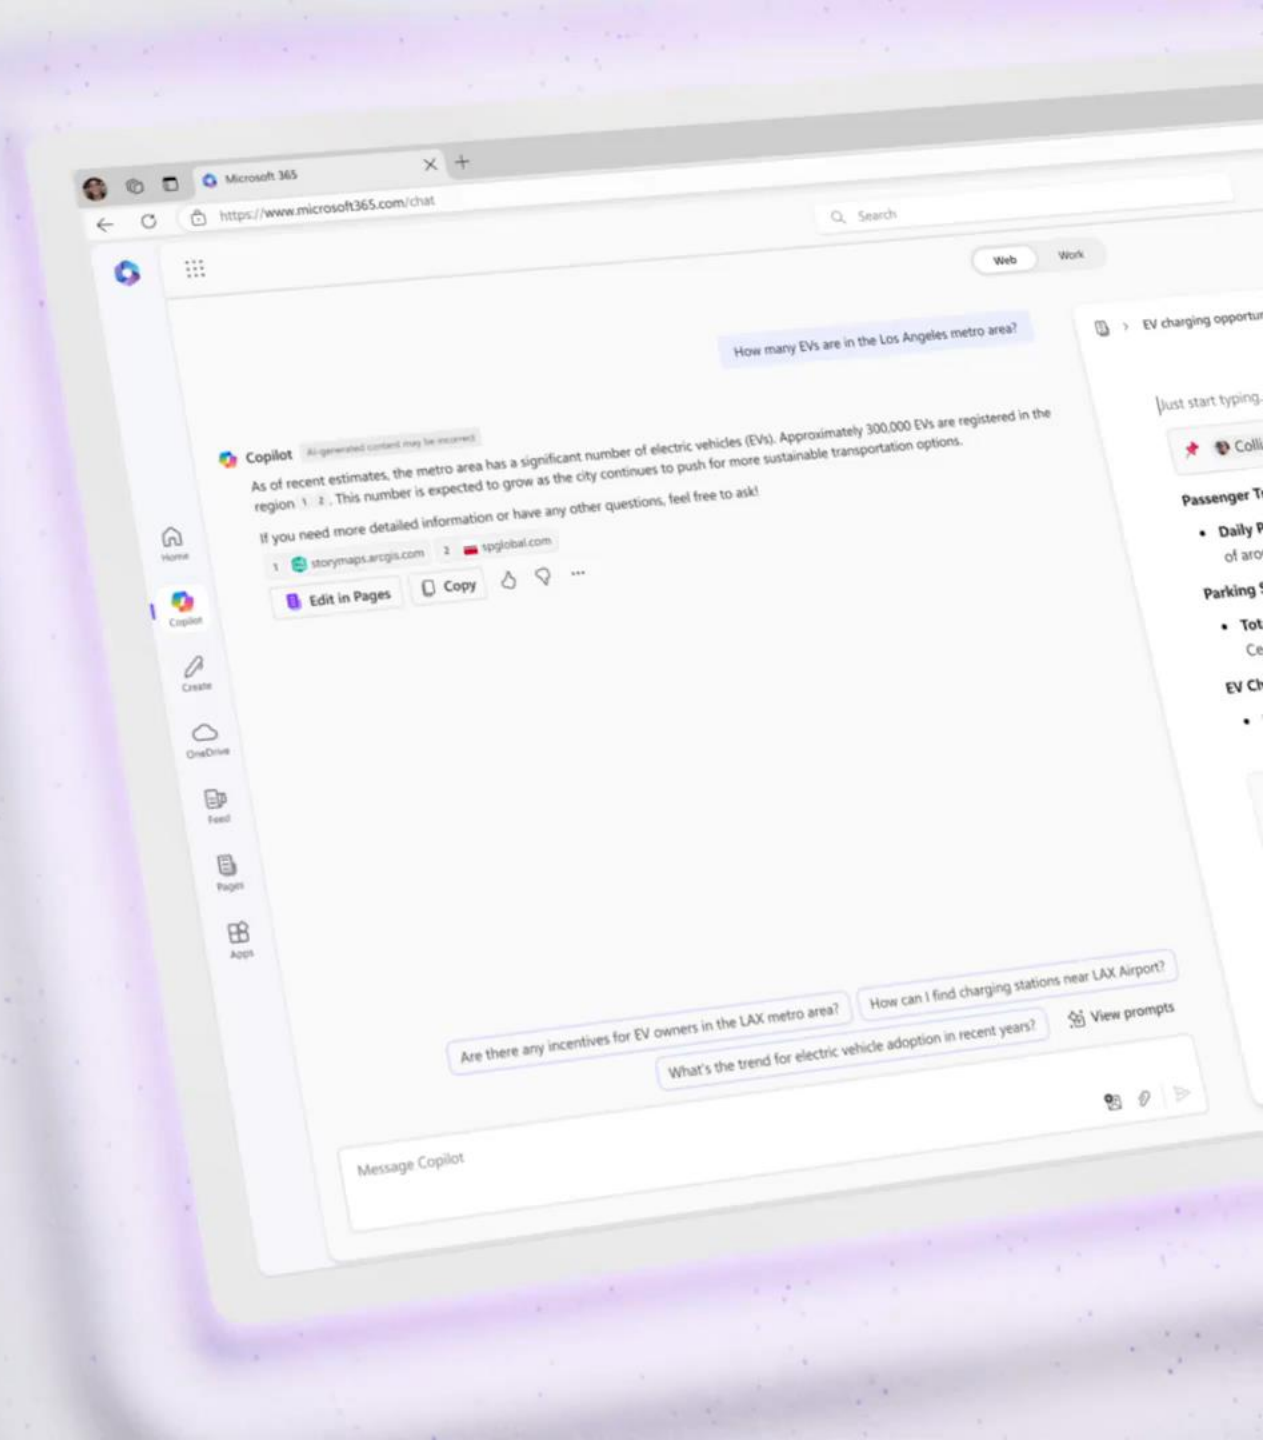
Microsoft 365

https://www.microsoft365.com/chat

Search

Web Work

How many EVs are in the Los Angeles metro area?

Copilot AI-generated content may be incorrect

As of recent estimates, the metro area has a significant number of electric vehicles (EVs). Approximately 300,000 EVs are registered in the region 1 2. This number is expected to grow as the city continues to push for more sustainable transportation options.

If you need more detailed information or have any other questions, feel free to ask!

1 storymaps.arcgis.com 2 spglobal.com

Edit in Pages Copy ...

Home

Copilot

Create

OneDrive

Feed

Pages

Apps

EV charging opportu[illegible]

Just start typing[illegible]

Colli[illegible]

Passenger T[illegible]

• Daily P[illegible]
of aro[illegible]

Parking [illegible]

• Tot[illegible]
Ce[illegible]

EV Ch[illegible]

Are there any incentives for EV owners in the LAX metro area?

How can I find charging stations near LAX Airport?

What's the trend for electric vehicle adoption in recent years?

View prompts

Message Copilot